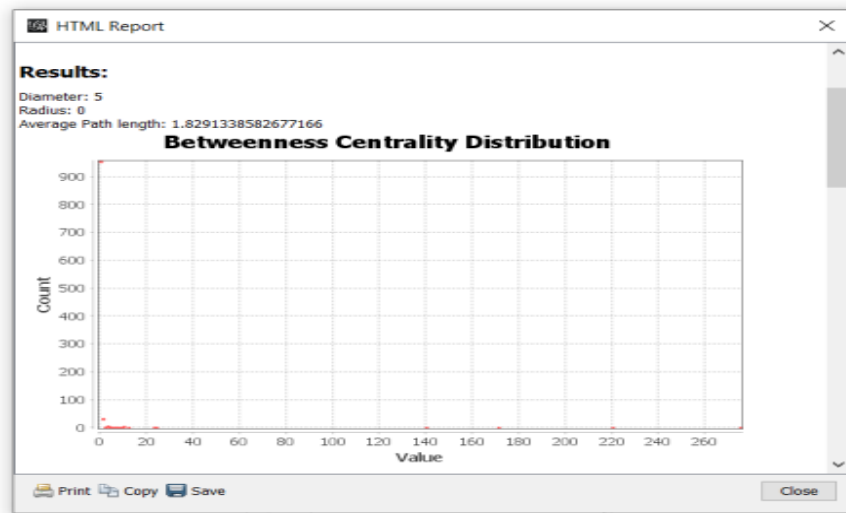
HTML Report

Results:

Diameter: 5
Radius: 0
Average Path length: 1.8291338582677166

Betweenness Centrality Distribution

900
800
700
600
500
400
300
200
100
0

Count

0 20 40 60 80 100 120 140 160 180 200 220 240 260

Value

Print Copy Save

Close